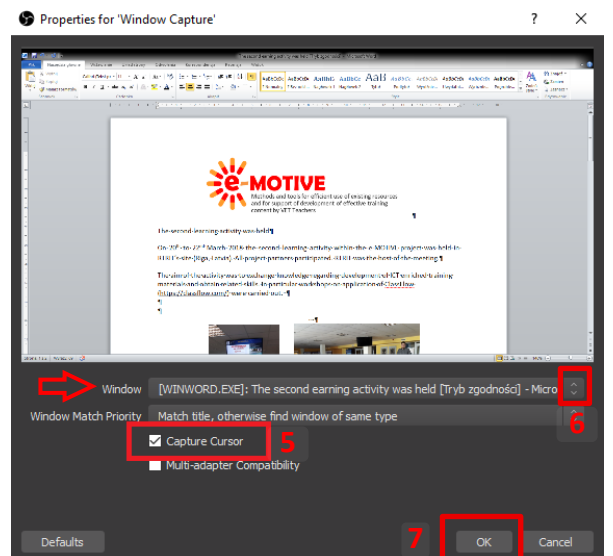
Properties for 'Window Capture'

?

e-MOTIVE

Methods and tools for efficient use of existing resources and for support of development of effective training content by VET Teachers

Window [WINWORD.EXE]: The second earning activity was held [Tryb zgodności] - Micro

6

Window Match Priority Match title, otherwise find window of same type

Capture Cursor 5

Multi-adapter Compatibility

Defaults

7 OK Cancel